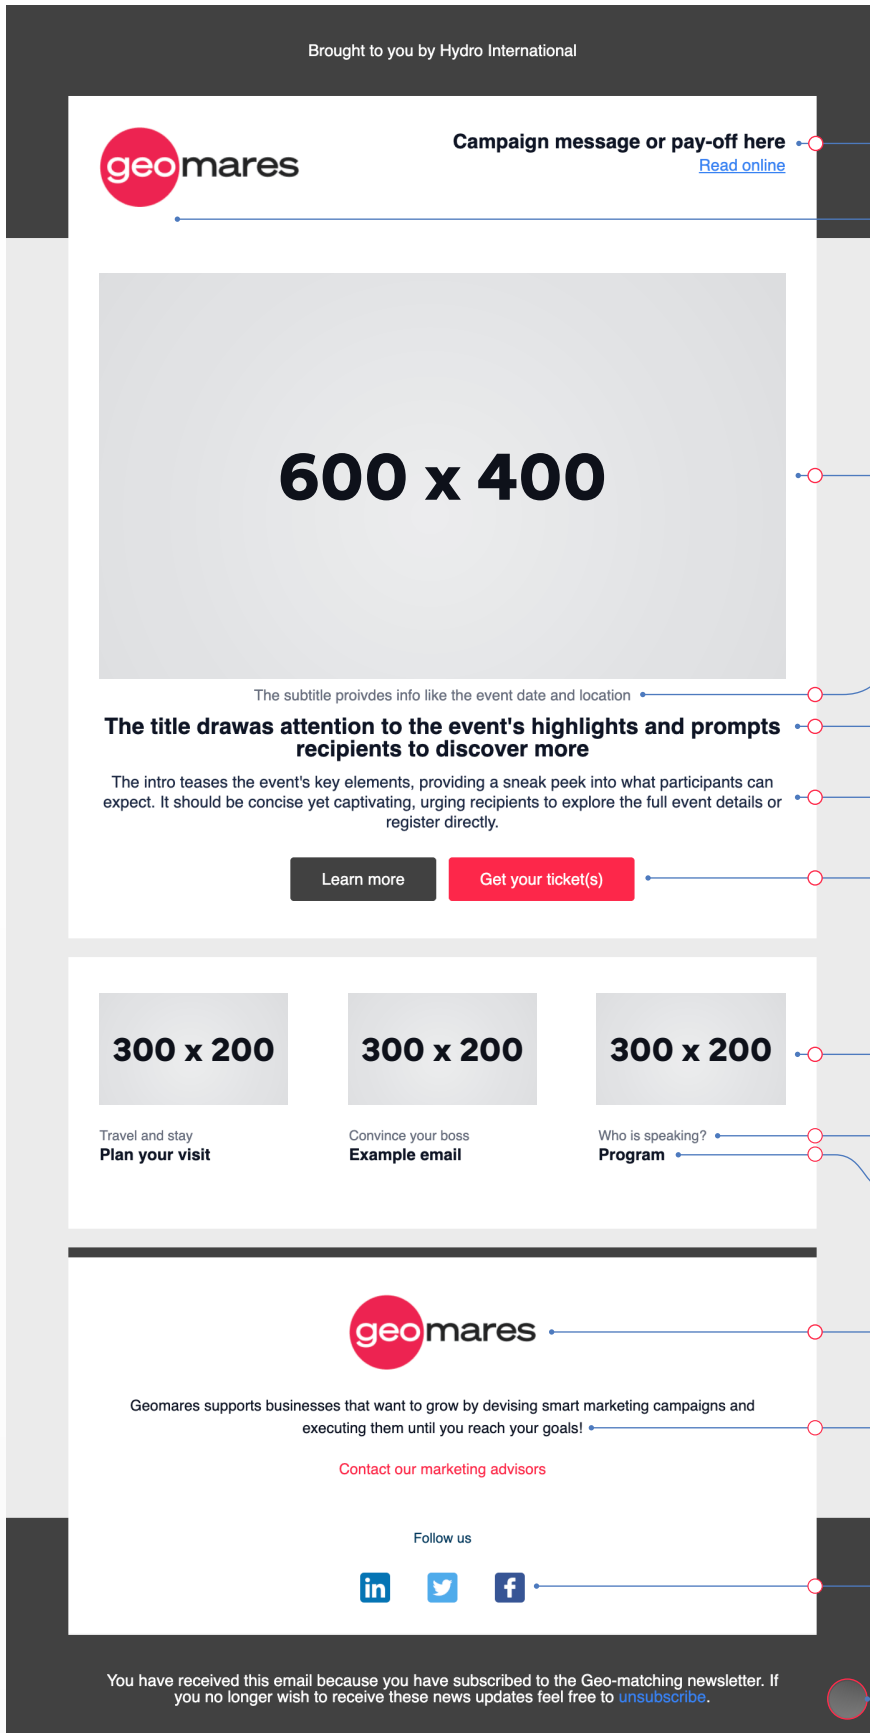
Brought to you by Hydro International

geomares

Campaign message or pay-off here
Read online

600 x 400

The subtitle proivdes info like the event date and location

The title drawas attention to the event's highlights and prompts recipients to discover more

The intro teases the event's key elements, providing a sneak peek into what participants can expect. It should be concise yet captivating, urging recipients to explore the full event details or register directly.

Learn more
Get your ticket(s)

300 x 200

Travel and stay
Plan your visit

300 x 200

Convince your boss
Example email

300 x 200

Who is speaking?
Program

geomares

Geomares supports businesses that want to grow by devising smart marketing campaigns and executing them until you reach your goals!

Contact our marketing advisors

Follow us

You have received this email because you have subscribed to the Geo-matching newsletter. If you no longer wish to receive these news updates feel free to unsubscribe.